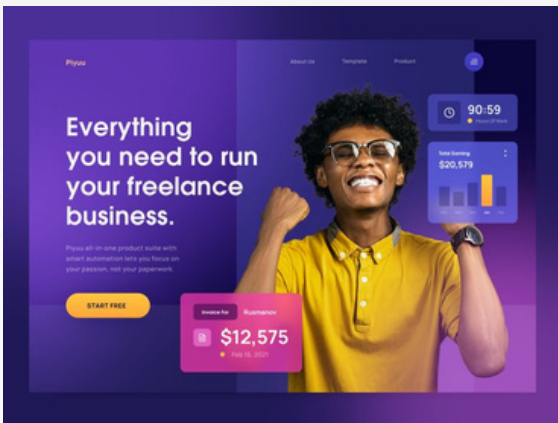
Piyuu

About Us Template Product

Everything you need to run your freelance business.

Piyuu all-in-one product suite with smart automation lets you focus on your passion, not your paperwork.

START FREE

90:59
Hours Of Work

Total Earning
$20,579

Invoice for Rusmanov
$12,575
Feb 15, 2021